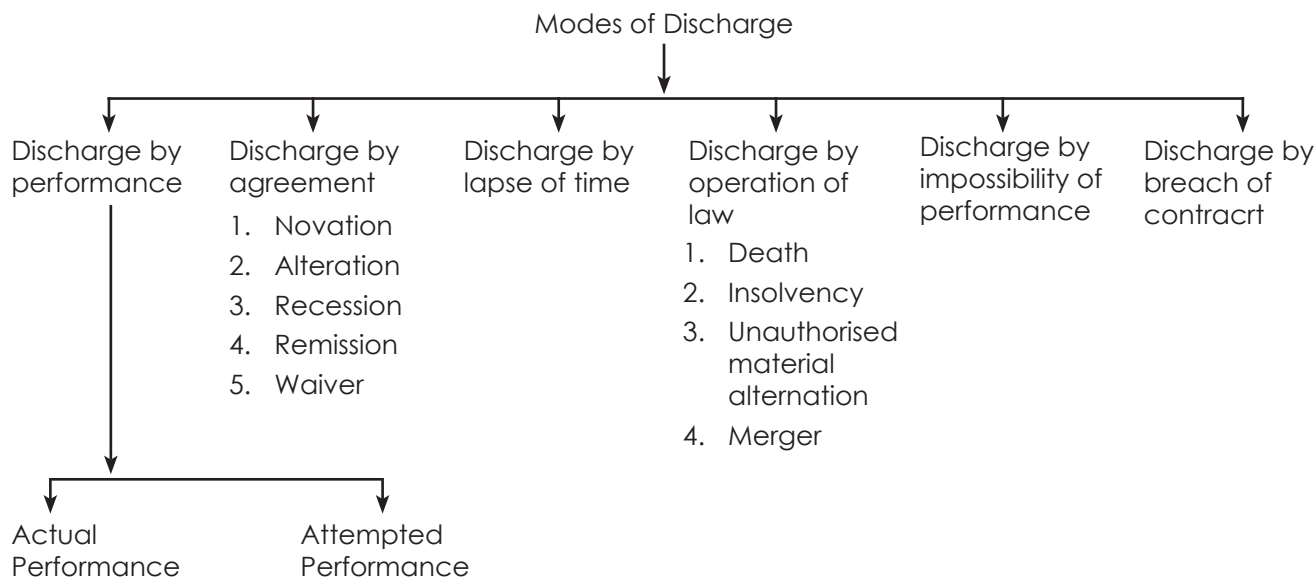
Modes of Discharge

Discharge by performance

Discharge by agreement
1. Novation
2. Alteration
3. Recession
4. Remission
5. Waiver

Discharge by lapse of time

Discharge by operation of law
1. Death
2. Insolvency
3. Unauthorised material alternation
4. Merger

Discharge by impossibility of performance

Discharge by breach of contracrt

Actual Performance

Attempted Performance